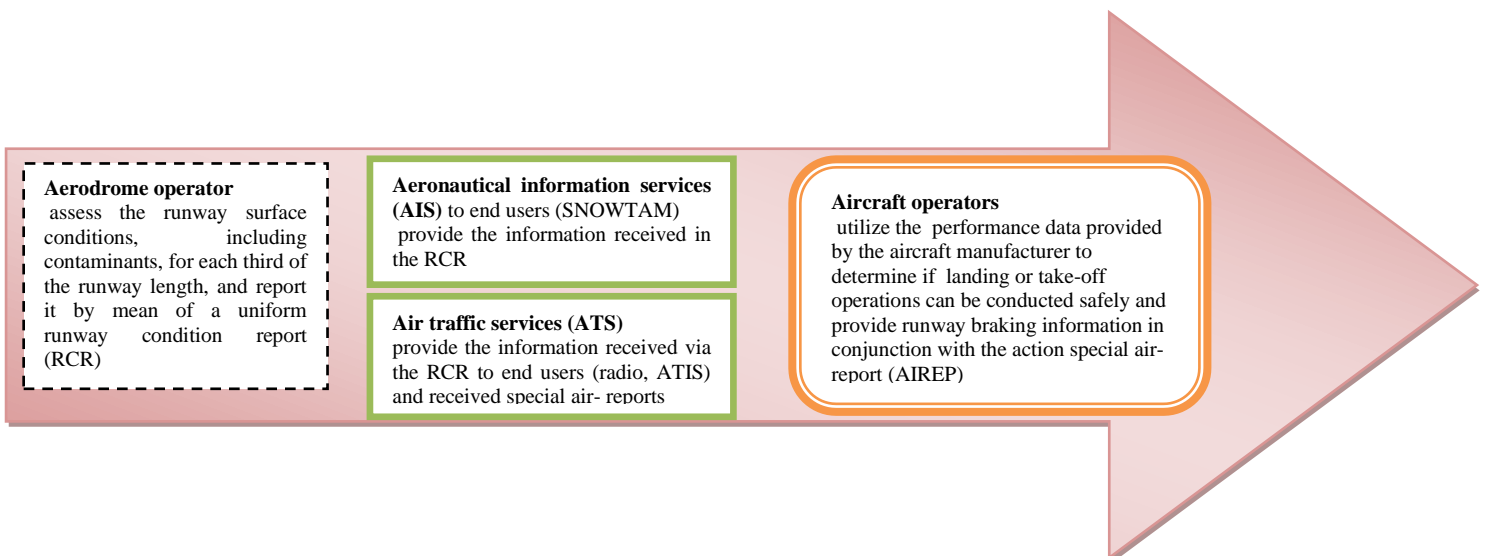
**Aerodrome operator**
assess the runway surface conditions, including contaminants, for each third of the runway length, and report it by mean of a uniform runway condition report (RCR)

**Aeronautical information services (AIS)** to end users (SNOWTAM)
provide the information received in the RCR

**Air traffic services (ATS)**
provide the information received via the RCR to end users (radio, ATIS) and received special air- reports

**Aircraft operators**
utilize the performance data provided by the aircraft manufacturer to determine if landing or take-off operations can be conducted safely and provide runway braking information in conjunction with the action special air-report (AIREP)